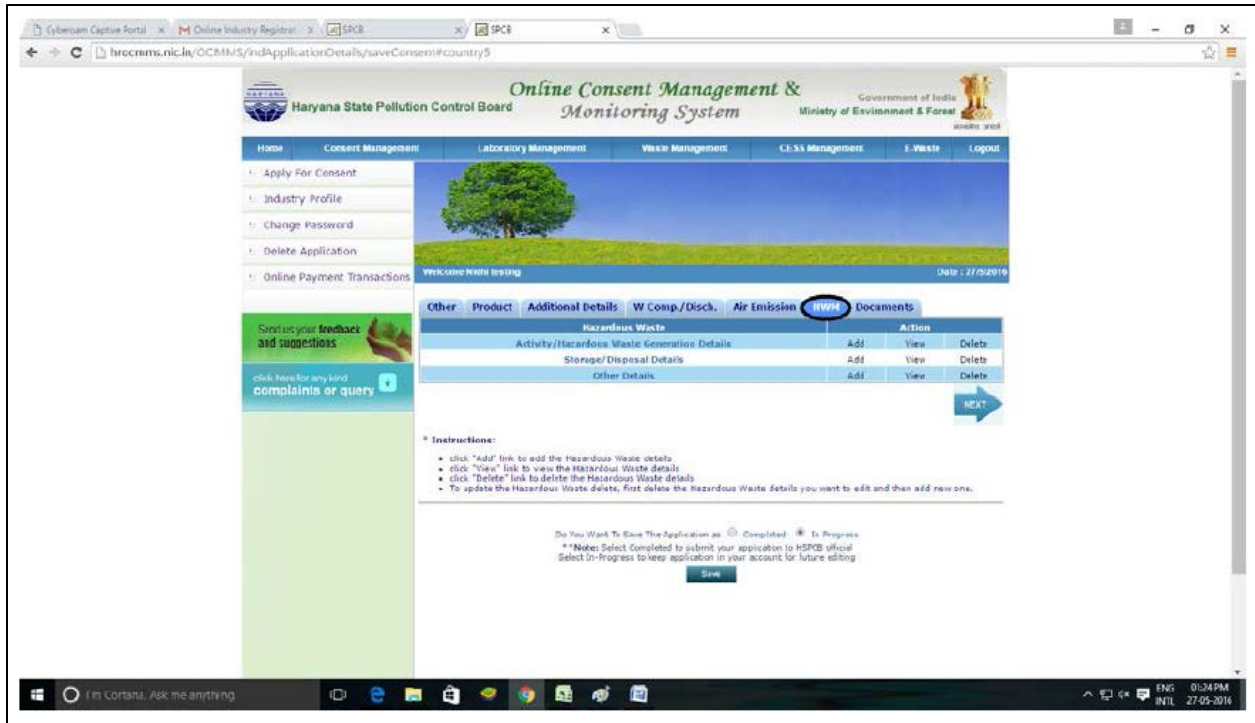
Cyberoam Captive Portal × Online Industry Registrat × SPCB × SPCB ×

hrocmms.nic.in/OCMMS/indApplicationDetails/saveConsent#country5

HARYANA Haryana State Pollution Control Board

Online Consent Management & Monitoring System

Government of India Ministry of Environment & Forest

Home | Consent Management | Laboratory Management | Waste Management | CESS Management | E-Waste | Logout

Apply For Consent
Industry Profile
Change Password
Delete Application
Online Payment Transactions

Send us your feedback and suggestions

click here for any kind complaints or query

Welcome Nidhi testing

Date : 27/5/2016

Other | Product | Additional Details | W Comp./Disch. | Air Emission | HWM | Documents

| Hazardous Waste | Action | | |
|---|---|---|---|
| Activity/Hazardous Waste Generation Details | Add | View | Delete |
| Storage/Disposal Details | Add | View | Delete |
| Other Details | Add | View | Delete |

NEXT

* Instructions:

- click "Add" link to add the Hazardous Waste details
- click "View" link to view the Hazardous Waste details
- click "Delete" link to delete the Hazardous Waste details
- To update the Hazardous Waste delete, first delete the Hazardous Waste details you want to edit and then add new one.

Do You Want To Save The Application as Completed In Progress

**Note: Select Completed to submit your applicaton to HSPCB official
Select In-Progress to keep application in your account for future editing

Save

I'm Cortana. Ask me anything

ENG INTL 01:24 PM 27-05-2016